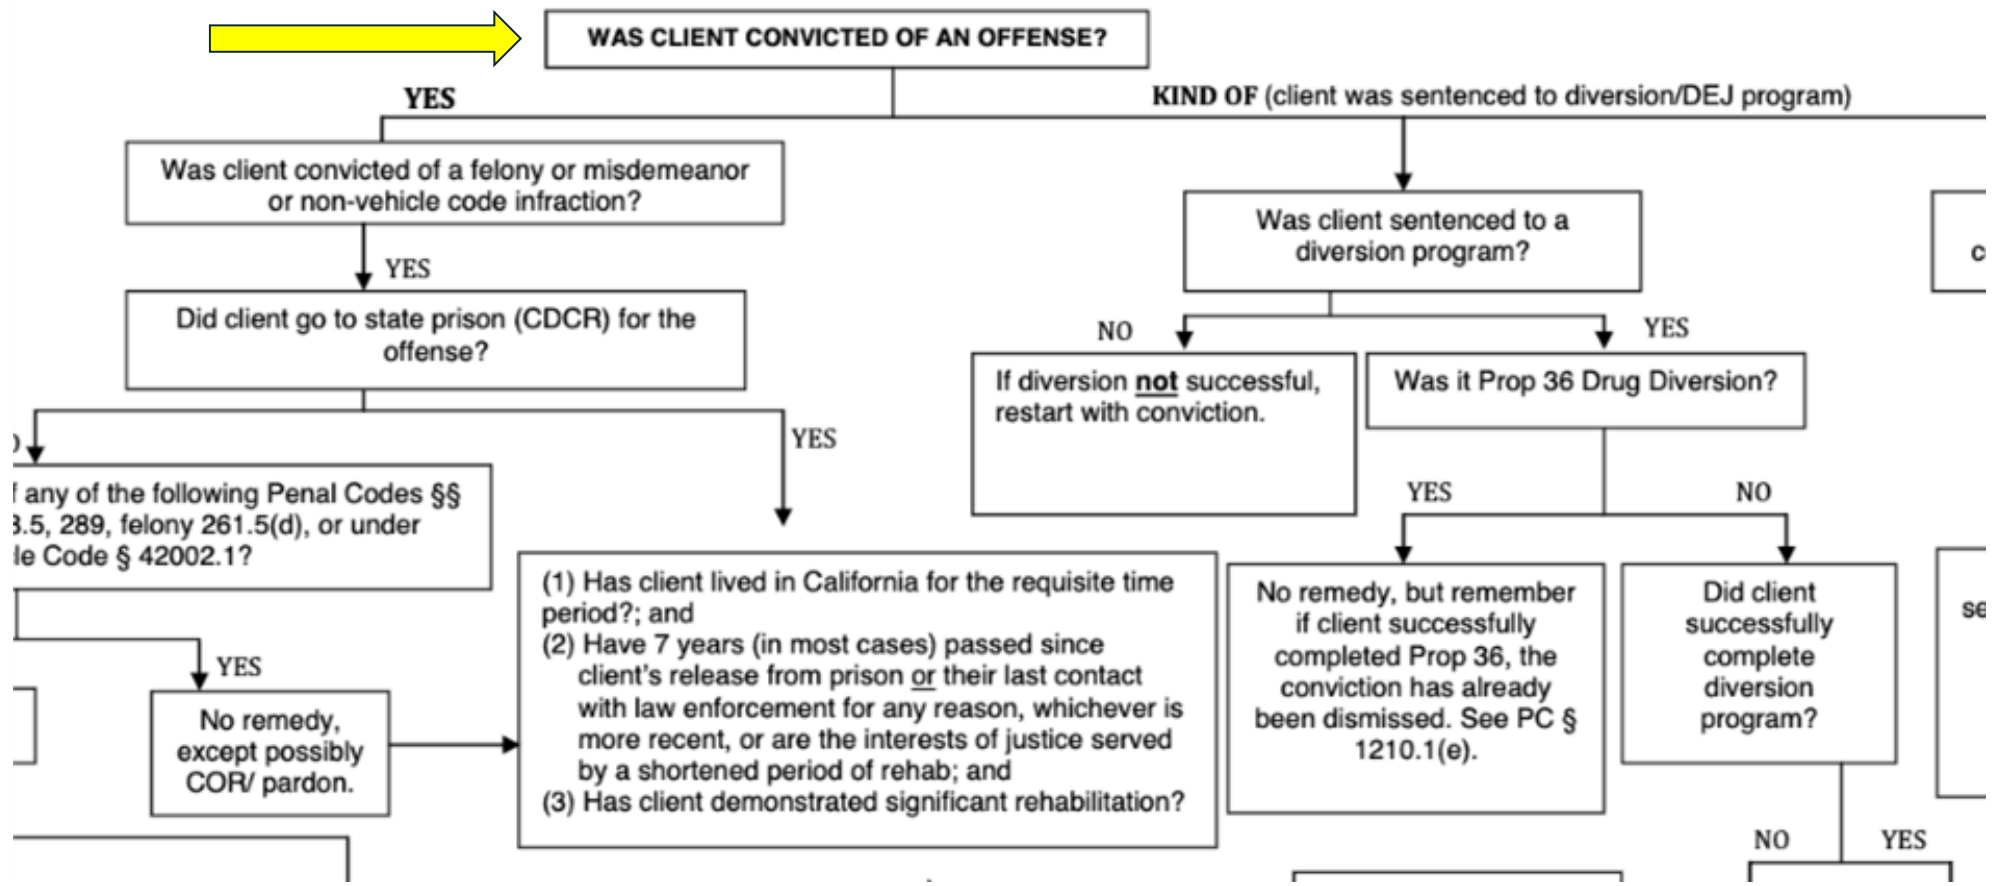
WAS CLIENT CONVICTED OF AN OFFENSE?

YES

KIND OF (client was sentenced to diversion/DEJ program)

Was client convicted of a felony or misdemeanor or non-vehicle code infraction?

YES

Did client go to state prison (CDCR) for the offense?

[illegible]

YES

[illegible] any of the following Penal Codes §§ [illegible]3.5, 289, felony 261.5(d), or under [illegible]le Code § 42002.1?

YES

No remedy, except possibly COR/ pardon.

(1) Has client lived in California for the requisite time period?; and
(2) Have 7 years (in most cases) passed since client's release from prison or their last contact with law enforcement for any reason, whichever is more recent, or are the interests of justice served by a shortened period of rehab; and
(3) Has client demonstrated significant rehabilitation?

Was client sentenced to a diversion program?

NO

YES

If diversion not successful, restart with conviction.

Was it Prop 36 Drug Diversion?

YES

NO

No remedy, but remember if client successfully completed Prop 36, the conviction has already been dismissed. See PC § 1210.1(e).

Did client successfully complete diversion program?

NO

YES

c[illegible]

se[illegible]